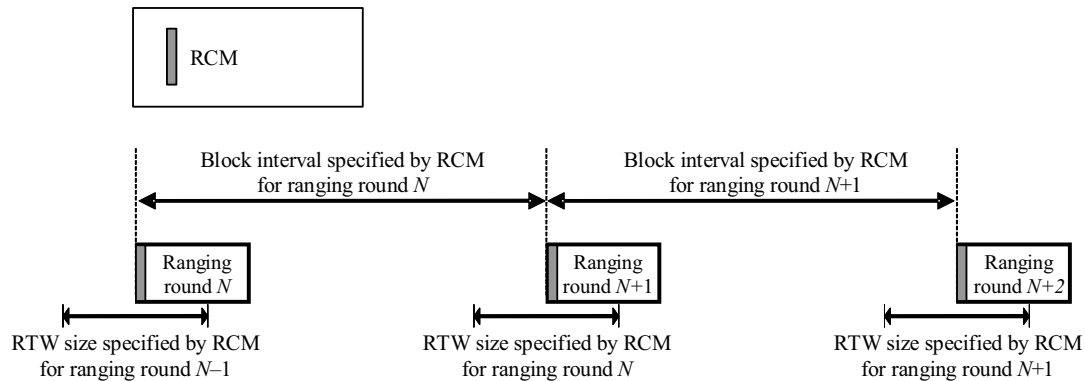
RCM

Block interval specified by RCM for ranging round $N$

Block interval specified by RCM for ranging round $N+1$

Ranging round $N$

Ranging round $N+1$

Ranging round $N+2$

RTW size specified by RCM for ranging round $N-1$

RTW size specified by RCM for ranging round $N$

RTW size specified by RCM for ranging round $N+1$